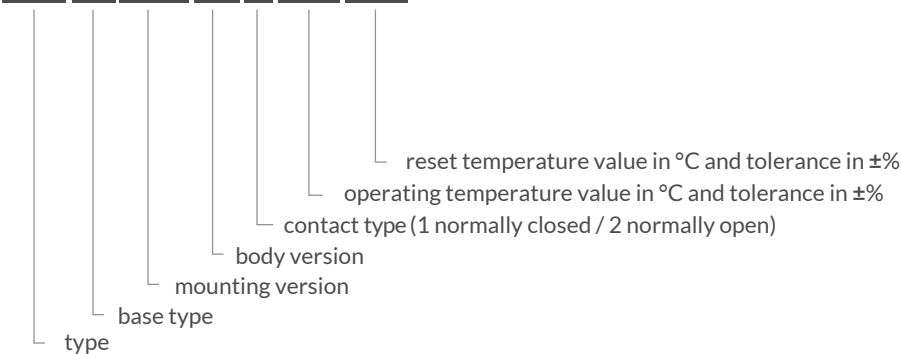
reset temperature value in °C and tolerance in ±%

operating temperature value in °C and tolerance in ±%

contact type (1 normally closed / 2 normally open)

body version

mounting version

base type

type